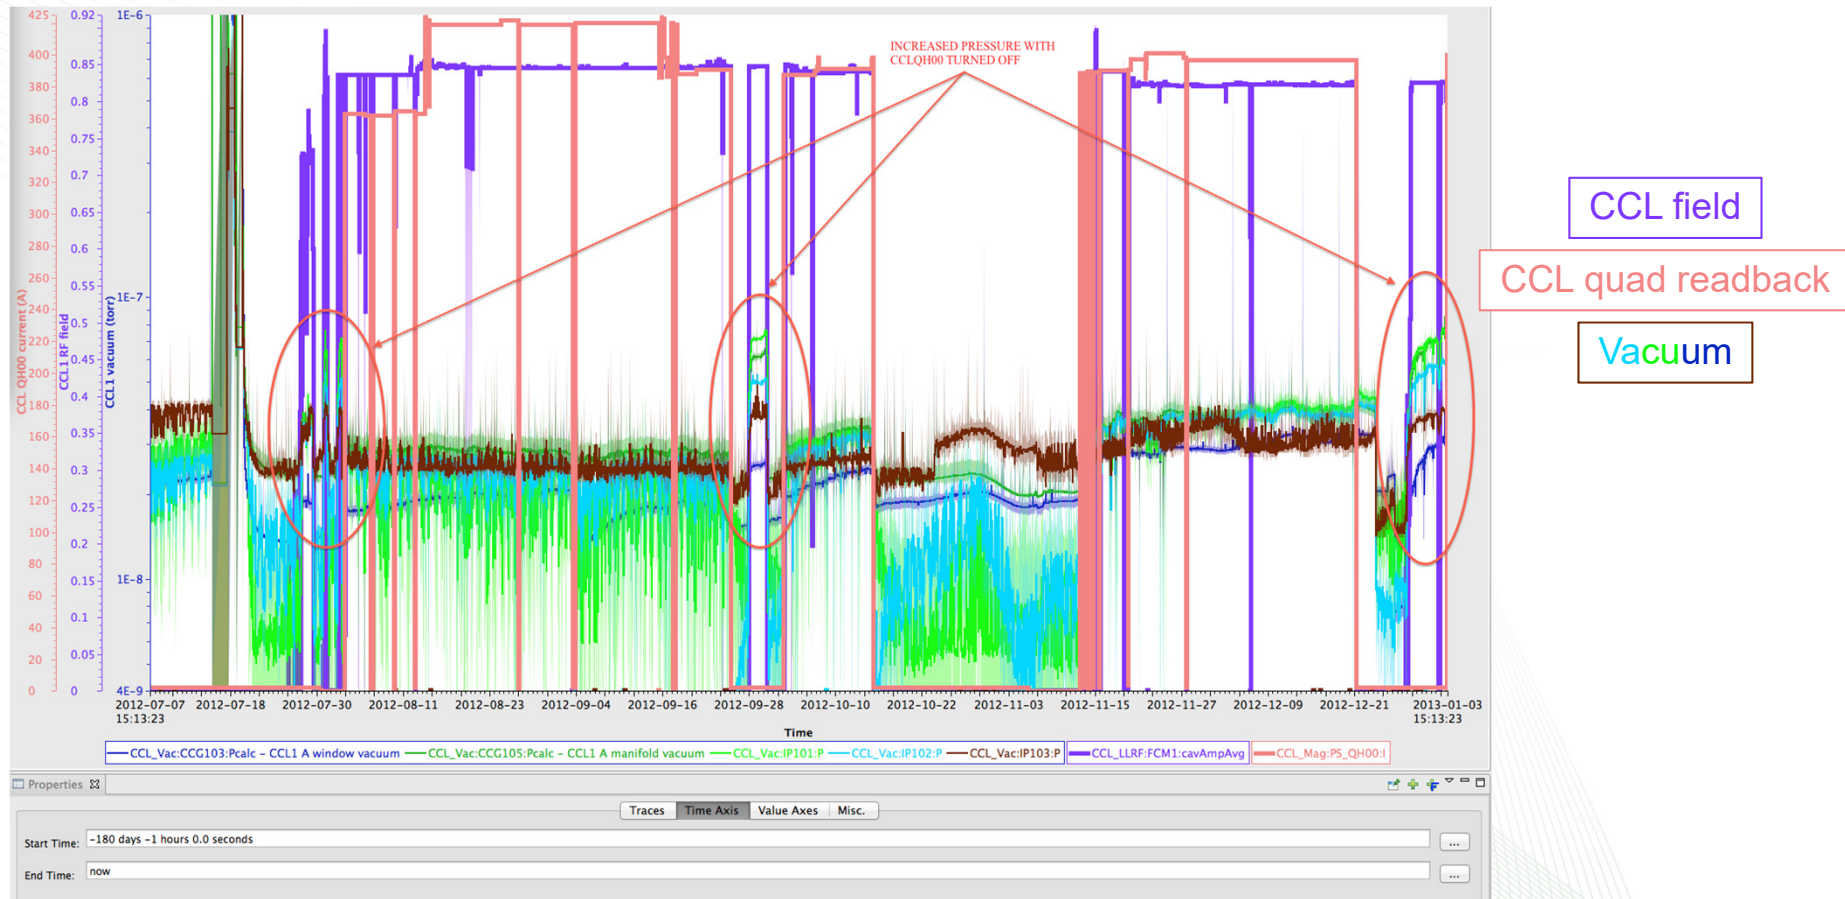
425
400
380
360
340
320
300
280
260
240
220
200
180
160
140
120
100
80
60
40
20
0

0.92
0.85
0.8
0.75
0.7
0.65
0.6
0.55
0.5
0.45
0.4
0.35
0.3
0.25
0.2
0.15
0.1
0.05
0

1E-6
1E-7
1E-8
4E-9

CCL QH00 current (A)
CCL1 RF field
CCL1 vacuum (torr)

INCREASED PRESSURE WITH CCLQH00 TURNED OFF

2012-07-07 15:13:23
2012-07-18
2012-07-30
2012-08-11
2012-08-23
2012-09-04
2012-09-16
2012-09-28
2012-10-10
2012-10-22
2012-11-03
2012-11-15
2012-11-27
2012-12-09
2012-12-21
2013-01-03 15:13:23

Time

CCL_Vac:CCG103:Pcalc – CCL1 A window vacuum
CCL_Vac:CCG105:Pcalc – CCL1 A manifold vacuum
CCL_Vac:IP101:P
CCL_Vac:IP102:P
CCL_Vac:IP103:P
CCL_LLRF:FCM1:cavAmpAvg
CCL_Mag:PS_QH00:I

CCL field
CCL quad readback
Vacuum

Properties

Traces | Time Axis | Value Axes | Misc.

Start Time: -180 days -1 hours 0.0 seconds ...
End Time: now ...